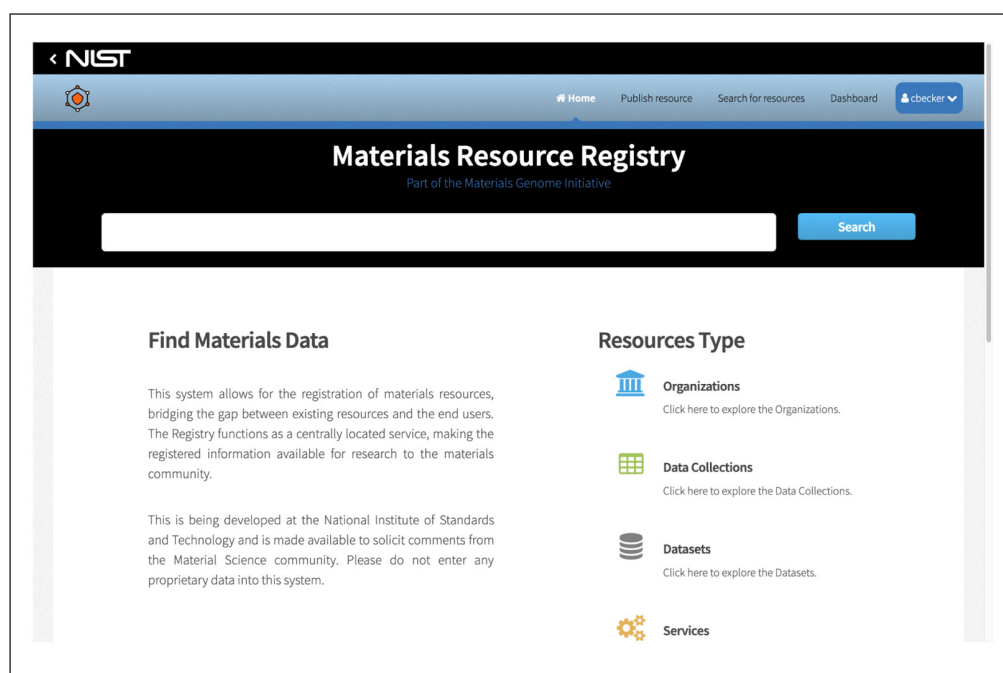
‹ NIST

Home Publish resource Search for resources Dashboard cbecker

Materials Resource Registry

Part of the Materials Genome Initiative

Search

Find Materials Data

This system allows for the registration of materials resources, bridging the gap between existing resources and the end users. The Registry functions as a centrally located service, making the registered information available for research to the materials community.

This is being developed at the National Institute of Standards and Technology and is made available to solicit comments from the Material Science community. Please do not enter any proprietary data into this system.

Resources Type

Organizations
Click here to explore the Organizations.

Data Collections
Click here to explore the Data Collections.

Datasets
Click here to explore the Datasets.

Services